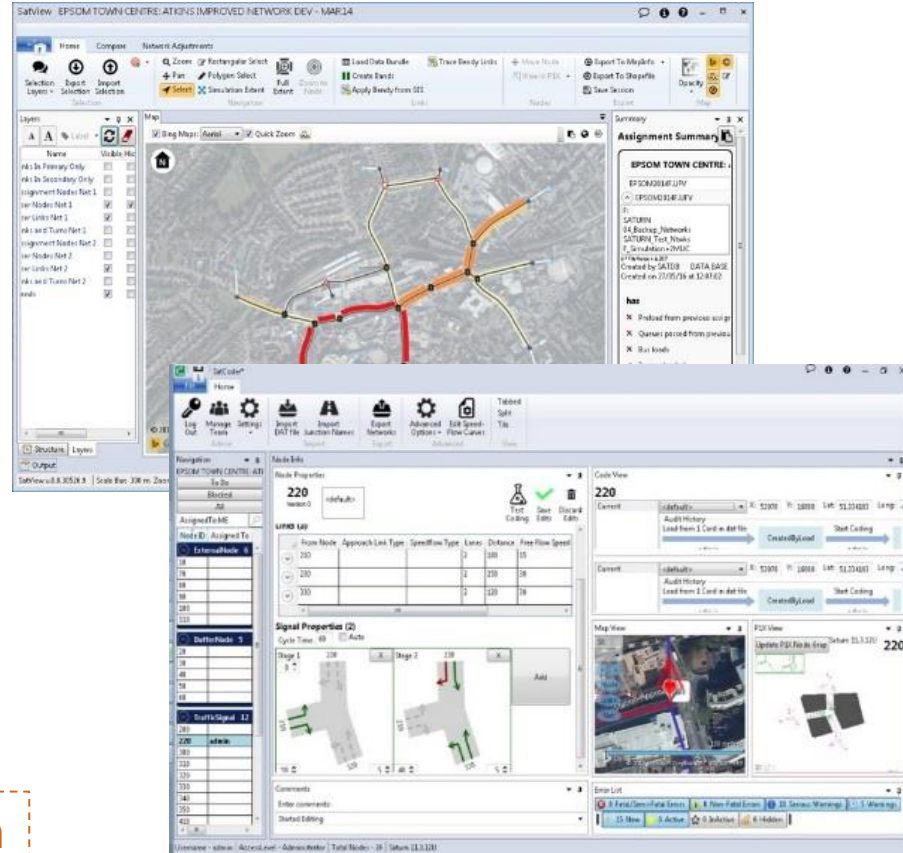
Satview EPSOM TOWN CENTRE: ATKINS IMPROVED NETWORK DEV - MAR14

Home Compare Network Adjustments

Selection Layers Export Selection Import Selection

Selection

Zoom Rectangular Select Pan Polygon Select Select Simulation Extent Full Extent

Navigation

Load Data Bundle Create Bands Apply Bendy from GIS Trace Bendy Links

Links

Export To MapInfo Export To Shapefile Save Session

Export

Opacity

Map

Layers

Name Visible

nks In Primary Only
nks In Secondary Only
ssignment Nodes Net 1
ser Nodes Net 1
ser Links Net 1
nks and Turns Net 1
ssignment Nodes Net 2
ser Nodes Net 2
ser Links Net 2
nks and Turns Net 2
oads

Map

Bing Maps: Aerial Quick Zoom

Summary

Assignment Summary

EPSOM TOWN CENTRE:

EPSOM2014F.UFV

EPSOM2014F.UFV

SATURN
04_Backup_Network
SATURN_Test_Ntwks
Created by SATDB DATA BASE
Created on 22/05/16 at 12:47:02

has

Preload from previous
Queues passed from previous
Bus loads

Structure Layers

Output

SatView v.0.8.30528.0 Scale Bar: 330 m

SatCoder*

Home

Log Out Manage Teams Settings

Admin

Import DAT File Import Junction Names

Export Networks

Export

Advanced Options Edit Speed-Flow Curves

Advanced

Tabbed Split Tile

View

Navigation

EPSOM TOWN CENTRE: ATKI

To Do
Blocked
All
AssignedToME

Node ID Assigned To

ExternalNode 6

18
19
28
38
39
200
201

BufferNode 5

28
29
30
40
48

TrafficSignal 12

220 admin
230
310
320
330
340
350
360

Node Info

Node Properties

220
Version 0

<default>

Test Coding Save Edits Discard Edits

Links (3)

From Node | Approach Link Type | Speedflow Type | Lanes | Distance | Free Flow Speed
210 | | | 2 | 180 | 35
230 | | | 2 | 230 | 35
330 | | | 2 | 120 | 35

Signal Properties (2)

Cycle Time 60 Auto

Stage 1
Stage 2

Add

Comments

Enter comments:

Started Editing

Code View

220

Current <default> X: 52100 Y: 18000 Lat: 51.331883 Long:
Audit History
Load from 1 Card in dat file
CreatedByLoad
Start Coding

Current <default> X: 52100 Y: 18000 Lat: 51.331883
Audit History
Load from 1 Card in dat file
CreatedByLoad
Start Coding

Map View

PSX View

Update PSX Node Graph Saturn 11.3.12U

220

Error List

0 Fatal/Semi-Fatal Errors 0 Non-Fatal Errors 10 Serious Warnings 5 Warnings

15 New 0 Active 0 InActive 6 Hidden

Username - admin AccessLevel - Administrator Total Nodes - 39 Saturn 11.3.12U